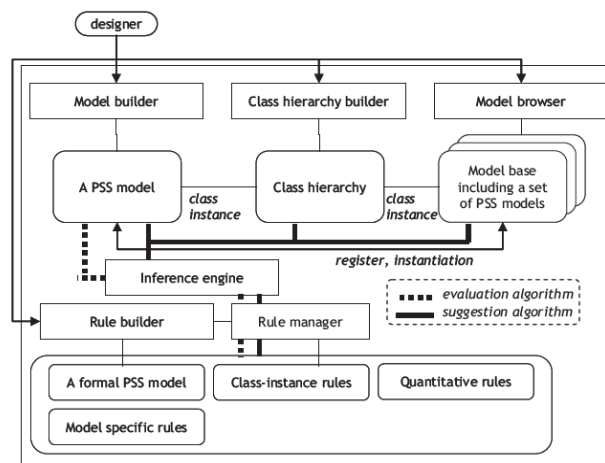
designer

Model builder

Class hierarchy builder

Model browser

A PSS model

class instance

Class hierarchy

class instance

Model base including a set of PSS models

register, instantiation

Inference engine

evaluation algorithm

suggestion algorithm

Rule builder

Rule manager

A formal PSS model

Class-instance rules

Quantitative rules

Model specific rules